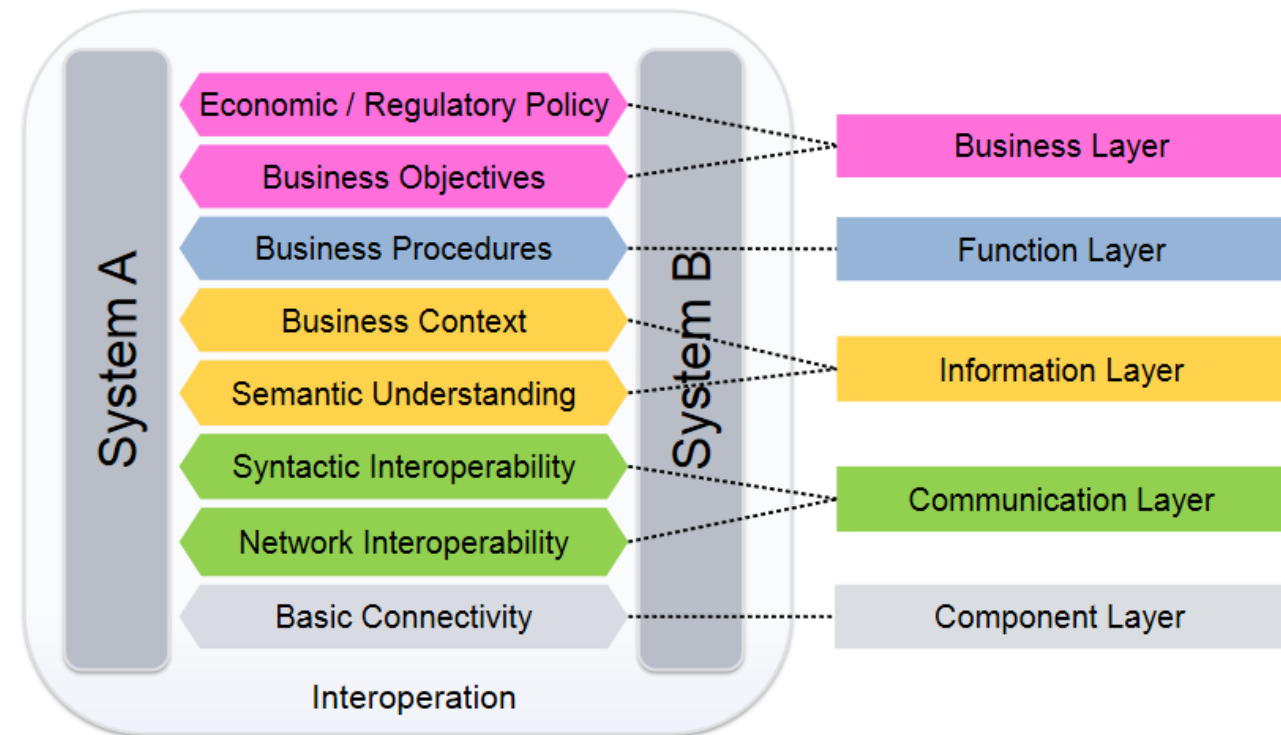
System A

Economic / Regulatory Policy

Business Objectives

Business Procedures

Business Context

Semantic Understanding

Syntactic Interoperability

Network Interoperability

Basic Connectivity

System B

Interoperation

Business Layer

Function Layer

Information Layer

Communication Layer

Component Layer